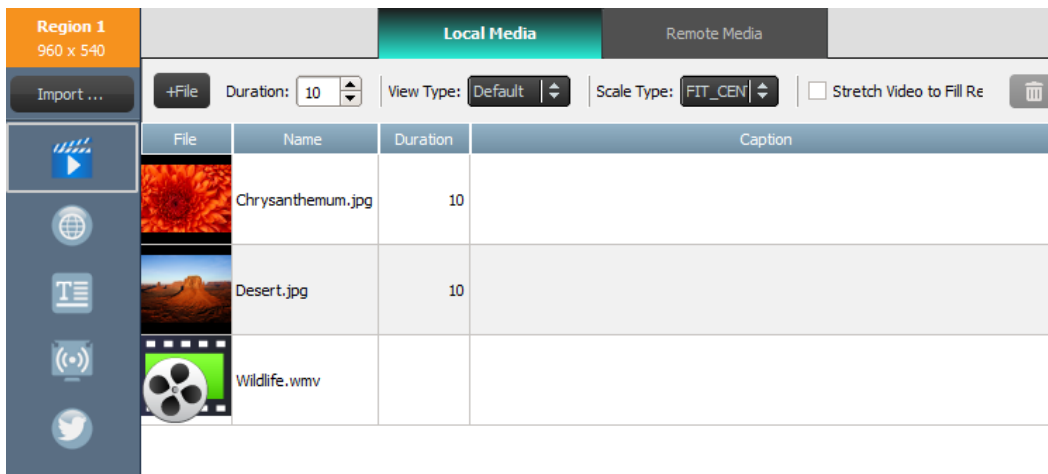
Region 1
960 x 540

Import ...

Local Media
Remote Media

+File
Duration: 10
View Type: Default
Scale Type: FIT_CEN
Stretch Video to Fill Re

| File | Name | Duration | Caption |
|---|---|---|---|
| | Chrysanthemum.jpg | 10 | |
| | Desert.jpg | 10 | |
| | Wildlife.wmv | | |